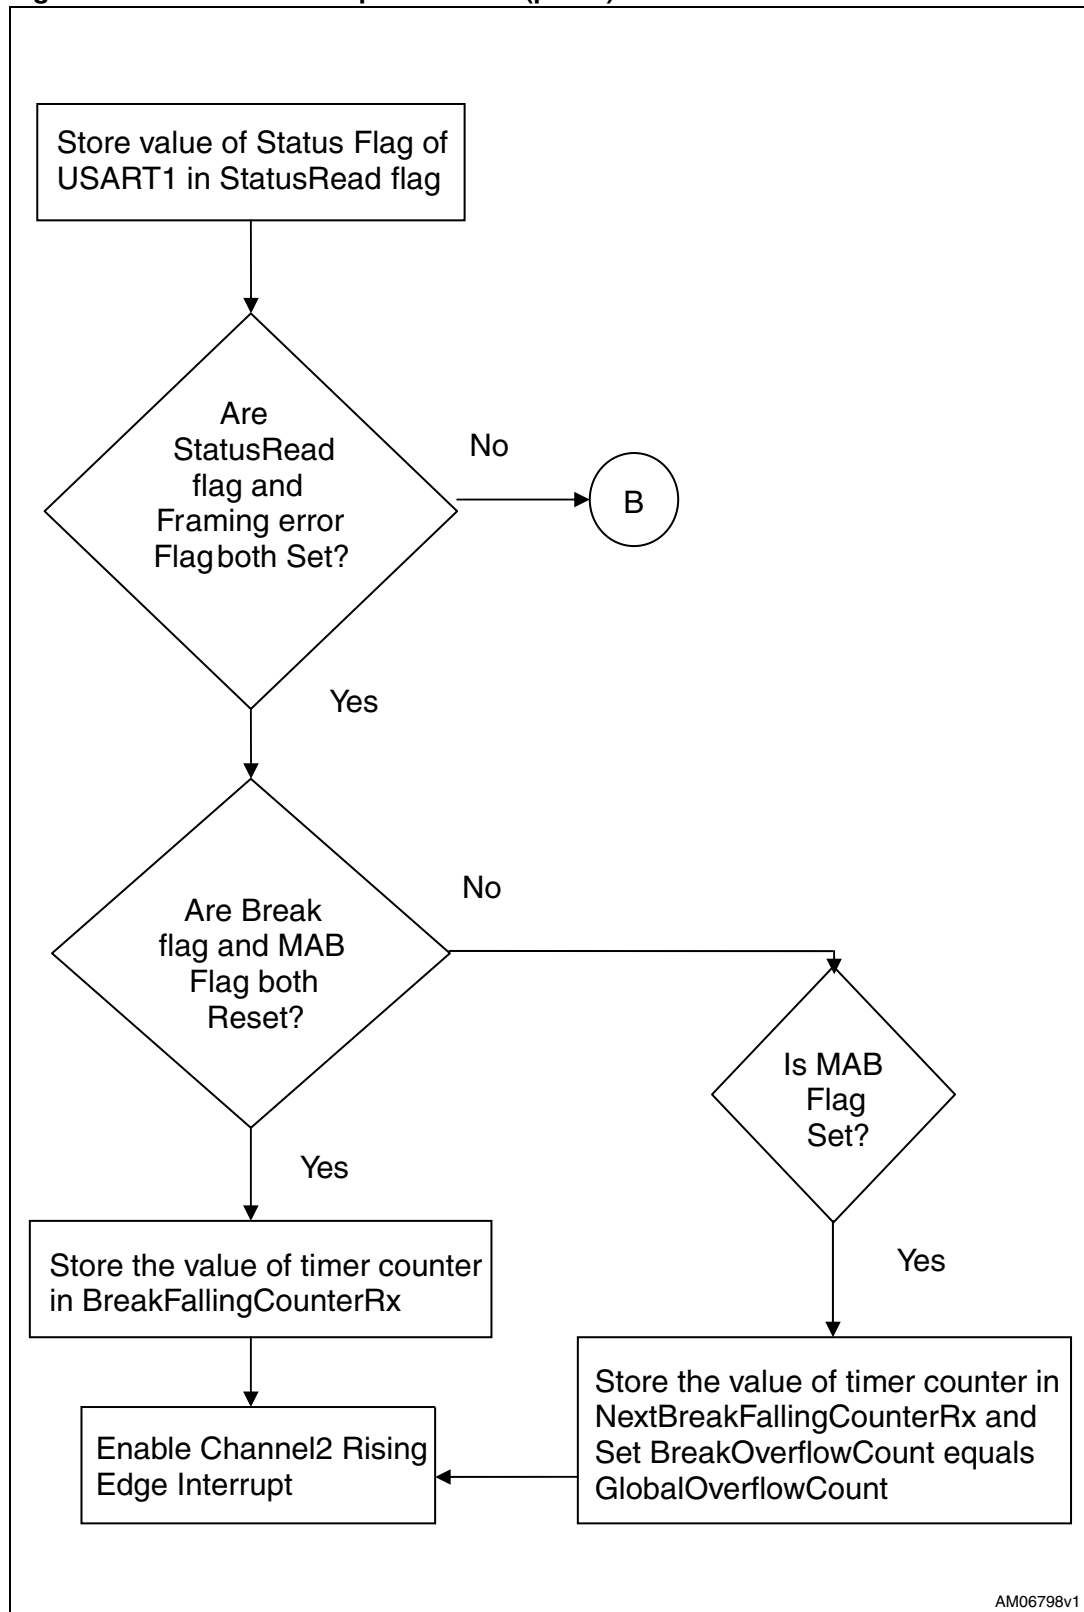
Store value of Status Flag of USART1 in StatusRead flag

Are StatusRead flag and Framing error Flag both Set?

No

B

Yes

Are Break flag and MAB Flag both Reset?

No

Is MAB Flag Set?

Yes

Store the value of timer counter in BreakFallingCounterRx

Yes

Enable Channel2 Rising Edge Interrupt

Store the value of timer counter in NextBreakFallingCounterRx and Set BreakOverflowCount equals GlobalOverflowCount

AM06798v1